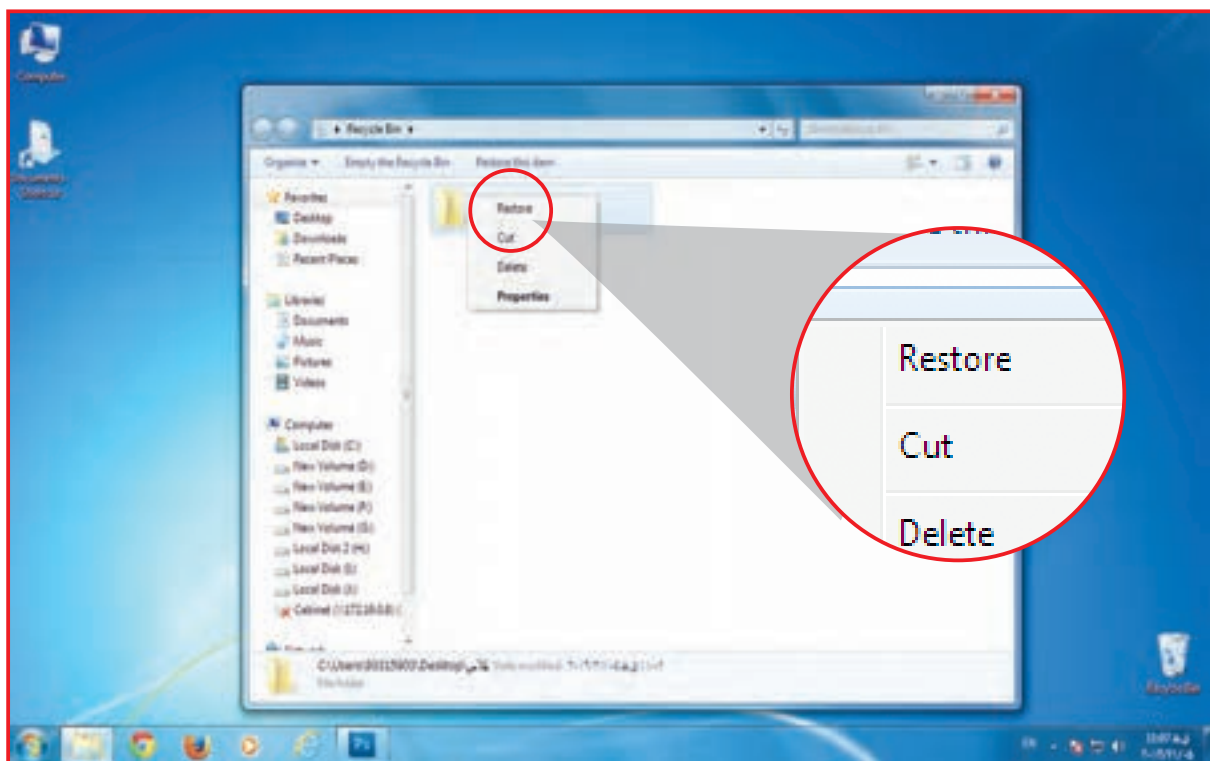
Computer

Recycle Bin

Organize ▾ Empty the Recycle Bin Restore this item

Favorites
Desktop
Downloads
Recent Places

Libraries
Documents
Music
Pictures
Videos

Computer
Local Disk (C:)
New Volume (D:)
New Volume (E:)
New Volume (F:)
New Volume (G:)
Local Disk 2 (H:)
Local Disk (I:)
Local Disk (J:)

Restore
Cut
Delete
Properties

Restore
Cut
Delete

File folder

Recycle Bin

EN